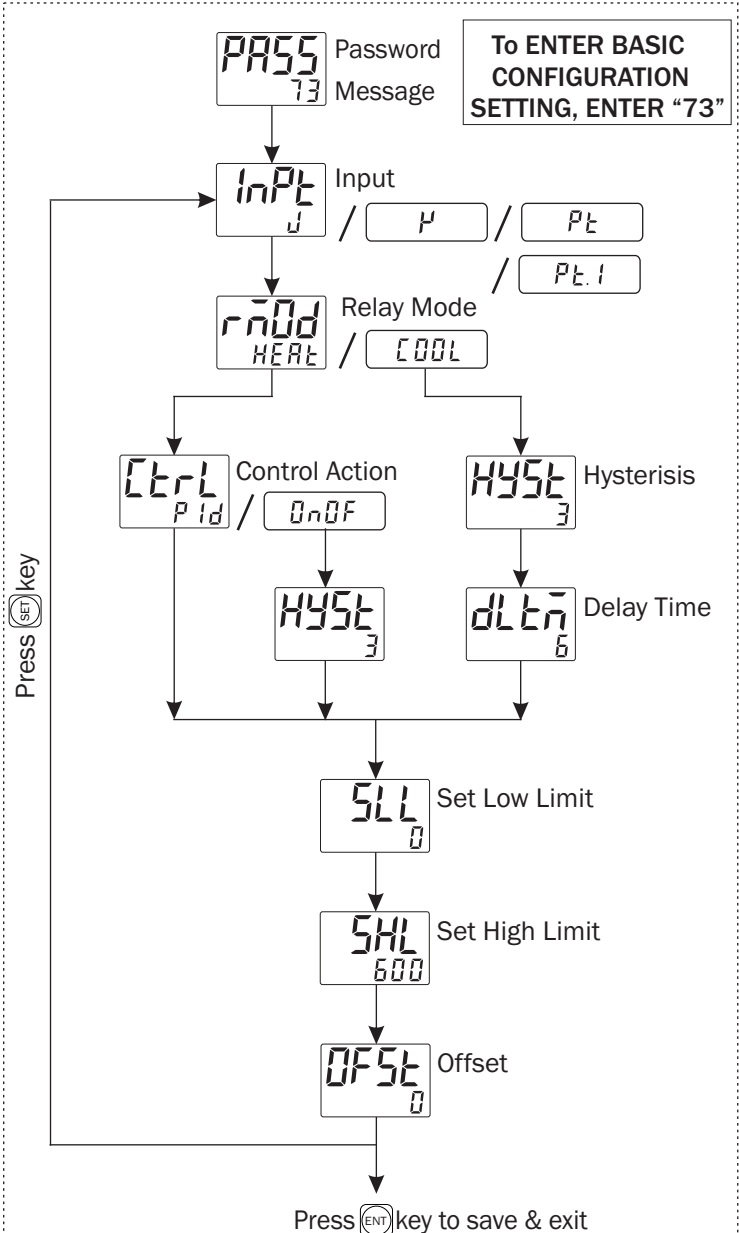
PASS
73
Password Message

To ENTER BASIC CONFIGURATION SETTING, ENTER "73"

InPt
J
Input
/ K / Pt
/ Pt.1

rMOd
HEAt
Relay Mode
/ COOL

CtrL
PId
Control Action
/ OnOF

HYSt
3
Hysterisis

HYSt
3

dLtM
6
Delay Time

SLL
0
Set Low Limit

SHL
600
Set High Limit

OFSt
0
Offset

Press SET key

Press ENT key to save & exit